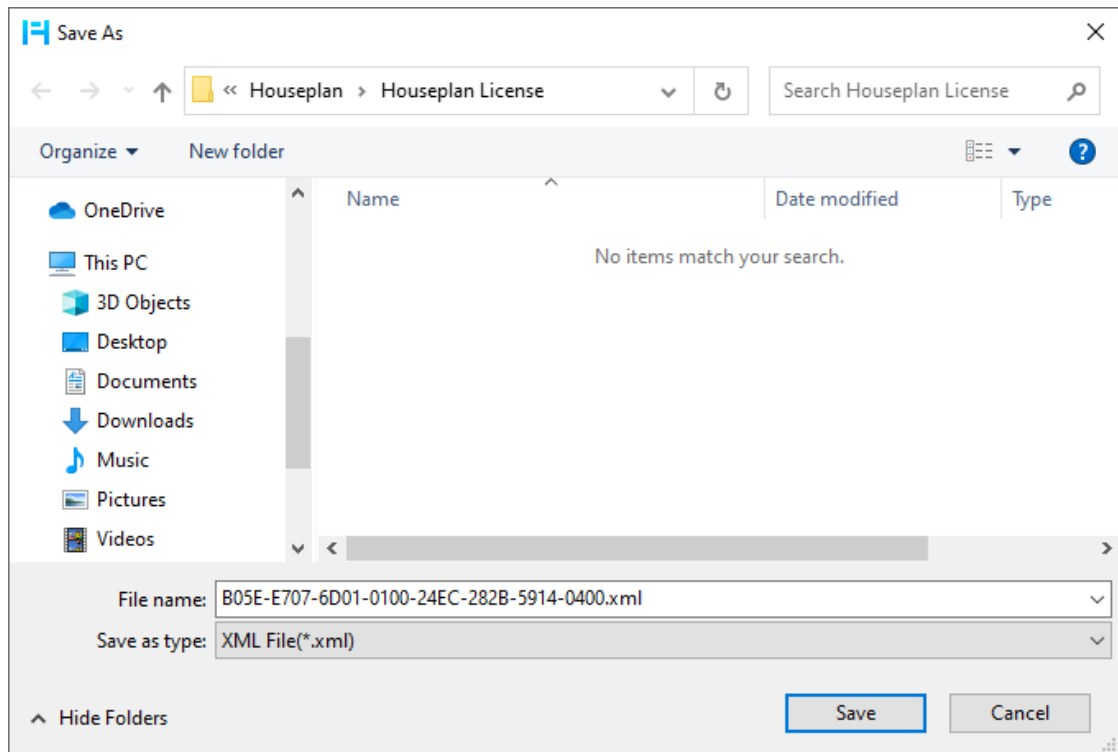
Save As

« Houseplan › Houseplan License

Search Houseplan License

Organize ▾ New folder

OneDrive
This PC
3D Objects
Desktop
Documents
Downloads
Music
Pictures
Videos

Name
Date modified
Type

No items match your search.

File name: B05E-E707-6D01-0100-24EC-282B-5914-0400.xml
Save as type: XML File(*.xml)

Hide Folders

Save
Cancel